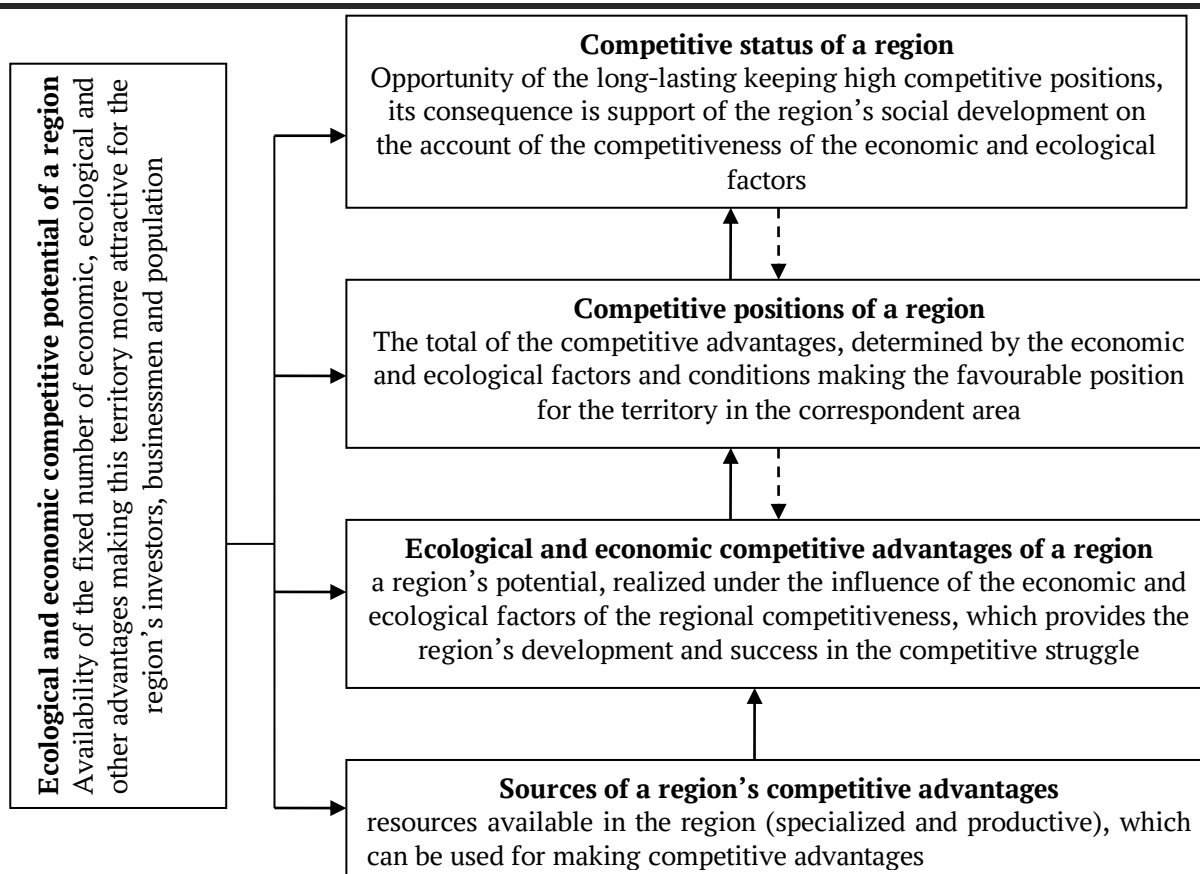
Ecological and economic competitive potential of a region
Availability of the fixed number of economic, ecological and other advantages making this territory more attractive for the region's investors, businessmen and population

Competitive status of a region
Opportunity of the long-lasting keeping high competitive positions, its consequence is support of the region's social development on the account of the competitiveness of the economic and ecological factors

Competitive positions of a region
The total of the competitive advantages, determined by the economic and ecological factors and conditions making the favourable position for the territory in the correspondent area

Ecological and economic competitive advantages of a region
a region's potential, realized under the influence of the economic and ecological factors of the regional competitiveness, which provides the region's development and success in the competitive struggle

Sources of a region's competitive advantages
resources available in the region (specialized and productive), which can be used for making competitive advantages